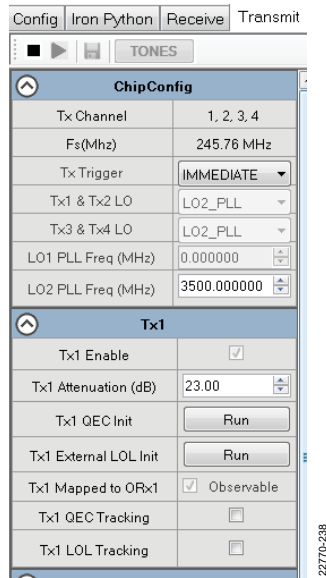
Config | Iron Python | Receive | Transmit

TONES

ChipConfig

| | |
|---|---|
| Tx Channel | 1, 2, 3, 4 |
| Fs(Mhz) | 245.76 MHz |
| Tx Trigger | IMMEDIATE |
| Tx1 & Tx2 LO | LO2_PLL |
| Tx3 & Tx4 LO | LO2_PLL |
| LO1 PLL Freq (MHz) | 0.000000 |
| LO2 PLL Freq (MHz) | 3500.000000 |

Tx1

| | |
|---|---|
| Tx1 Enable | |
| Tx1 Attenuation (dB) | 23.00 |
| Tx1 QEC Init | Run |
| Tx1 External LOL Init | Run |
| Tx1 Mapped to ORx1 | Observable |
| Tx1 QEC Tracking | |
| Tx1 LOL Tracking | |

22770-238